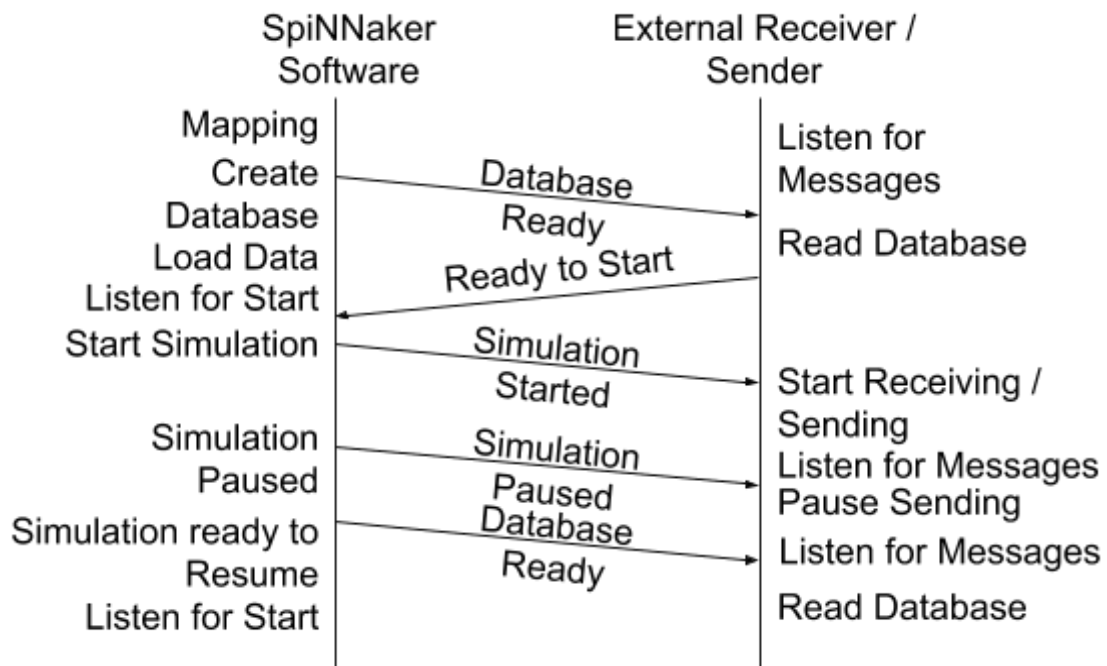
SpiNNaker Software

External Receiver / Sender

Mapping

Create Database

Load Data

Listen for Start

Start Simulation

Simulation Paused

Simulation ready to Resume

Listen for Start

Database Ready

Ready to Start

Simulation Started

Simulation Paused

Database Ready

Listen for Messages

Read Database

Start Receiving / Sending

Listen for Messages

Pause Sending

Listen for Messages

Read Database